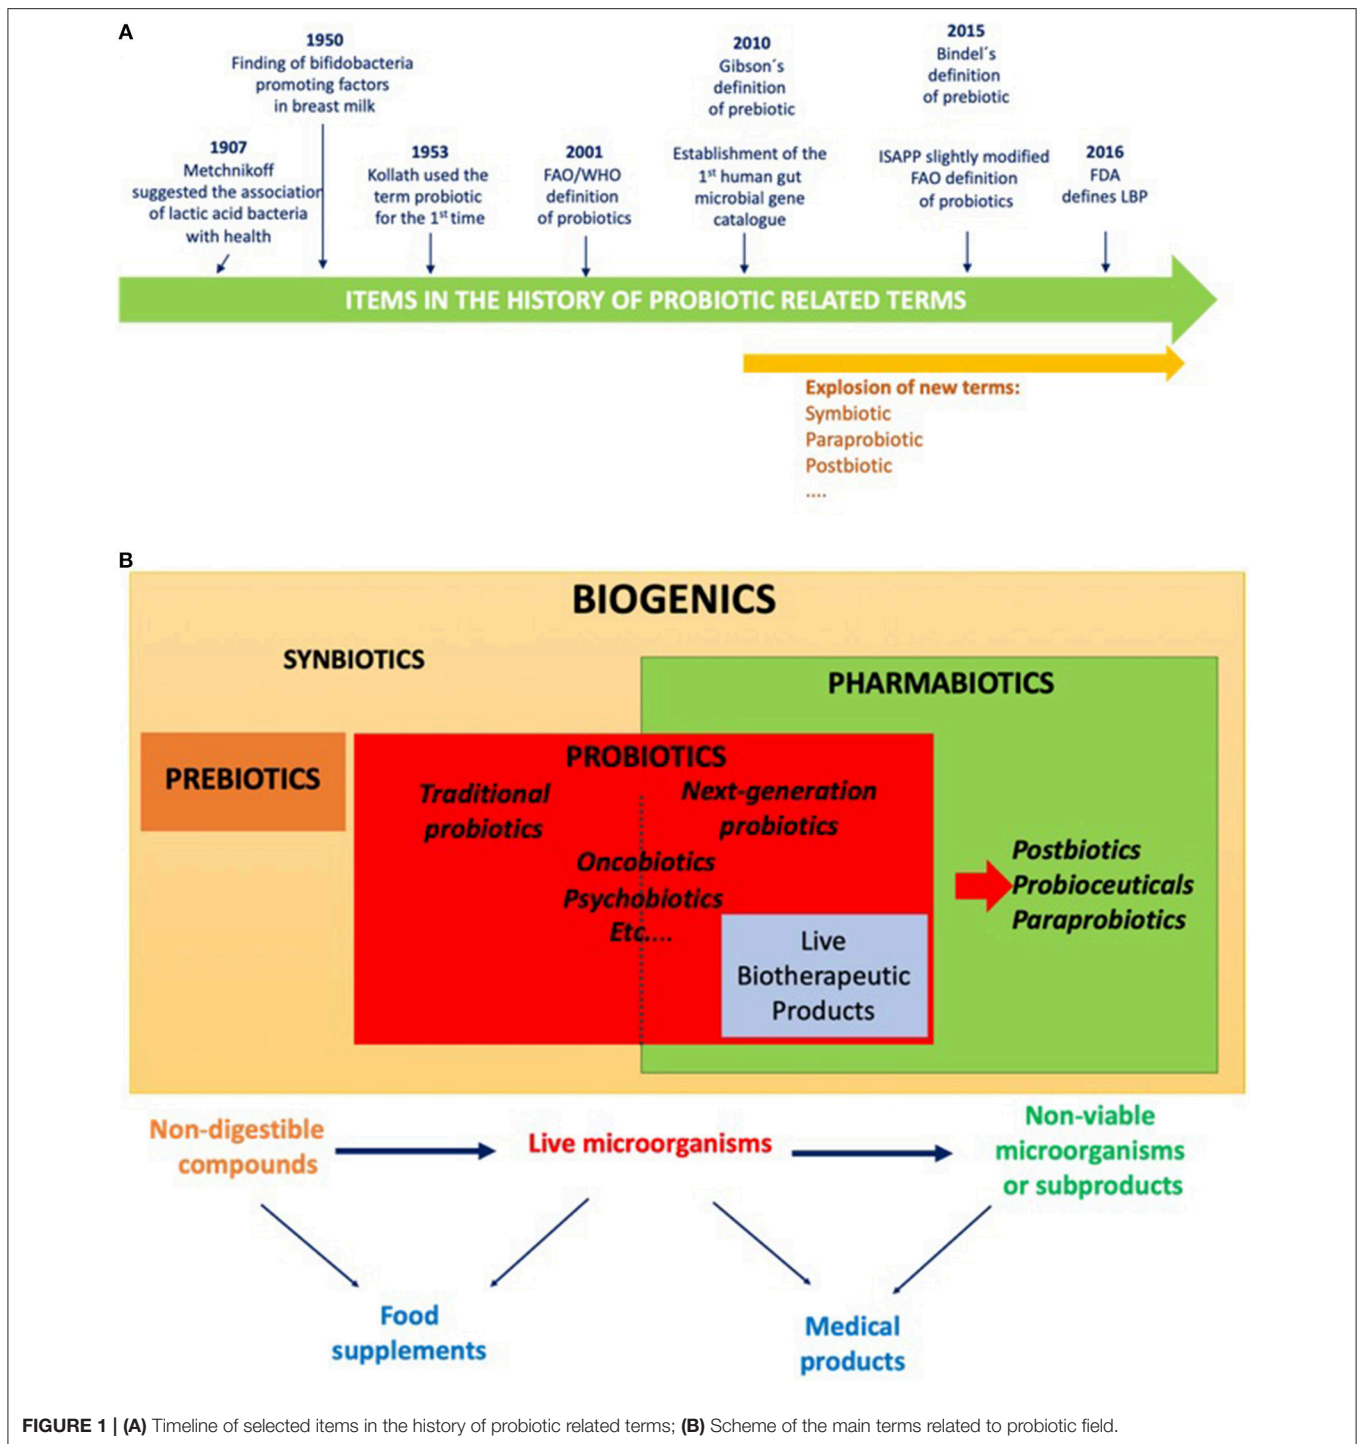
A

1950
Finding of bifidobacteria promoting factors in breast milk

2010
Gibson´s definition of prebiotic

2015
Bindel´s definition of prebiotic

1907
Metchnikoff suggested the association of lactic acid bacteria with health

1953
Kollath used the term probiotic for the 1$^{st}$ time

2001
FAO/WHO definition of probiotics

Establishment of the 1$^{st}$ human gut microbial gene catalogue

ISAPP slightly modified FAO definition of probiotics

2016
FDA defines LBP

ITEMS IN THE HISTORY OF PROBIOTIC RELATED TERMS

Explosion of new terms:
Symbiotic
Paraprobiotic
Postbiotic
....

B

BIOGENICS

SYNBIOTICS

PHARMABIOTICS

PREBIOTICS

PROBIOTICS

Traditional probiotics

Next-generation probiotics

Oncobiotics
Psychobiotics
Etc....

Live Biotherapeutic Products

Postbiotics
Probioceuticals
Paraprobiotics

Non-digestible compounds

Live microorganisms

Non-viable microorganisms or subproducts

Food supplements

Medical products

FIGURE 1 | (A) Timeline of selected items in the history of probiotic related terms; (B) Scheme of the main terms related to probiotic field.